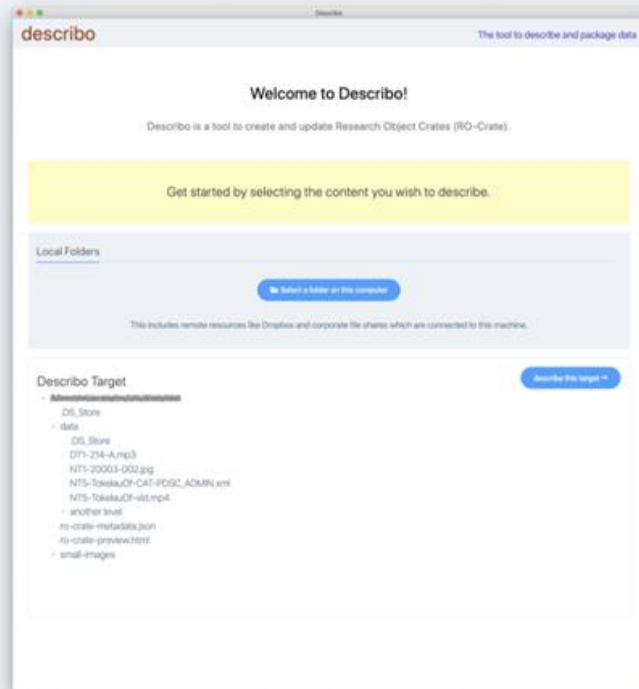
Describo

describo

The tool to describe and package data

Welcome to Describo!

Describo is a tool to create and update Research Object Crates (RO-Crate).

Get started by selecting the content you wish to describe.

Local Folders

Select a folder on this computer

This includes remote resources like Dropbox and corporate file shares which are connected to this machine.

Describo Target

describe this target

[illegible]

.DS_Store

data

.DS_Store

DT1-214-A.mp3

NT1-20003-002.jpg

NT5-TokelauOf-CAT-PDSC_ADMIN.xml

NT5-TokelauOf-vid.mp4

another level

ro-crate-metadata.json

ro-crate-preview.html

small-images